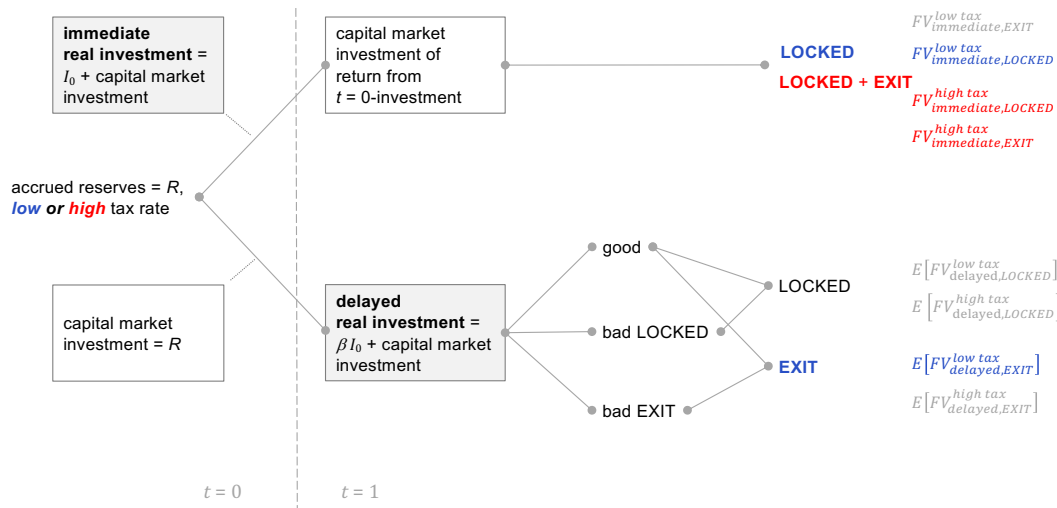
**immediate real investment** = $I_0$ + capital market investment

capital market investment of return from $t$ = 0-investment

LOCKED

LOCKED + EXIT

$FV^{low\ tax}_{immediate,EXIT}$

$FV^{low\ tax}_{immediate,LOCKED}$

$FV^{high\ tax}_{immediate,LOCKED}$

$FV^{high\ tax}_{immediate,EXIT}$

accrued reserves = $R$, ***low* or *high*** tax rate

good

LOCKED

$E\left[FV^{low\ tax}_{delayed,LOCKED}\right]$

$E\left[FV^{high\ tax}_{delayed,LOCKED}\right]$

capital market investment = $R$

**delayed real investment** = $\beta I_0$ + capital market investment

bad LOCKED

EXIT

$E\left[FV^{low\ tax}_{delayed,EXIT}\right]$

bad EXIT

$E\left[FV^{high\ tax}_{delayed,EXIT}\right]$

$t$ = 0

$t$ = 1